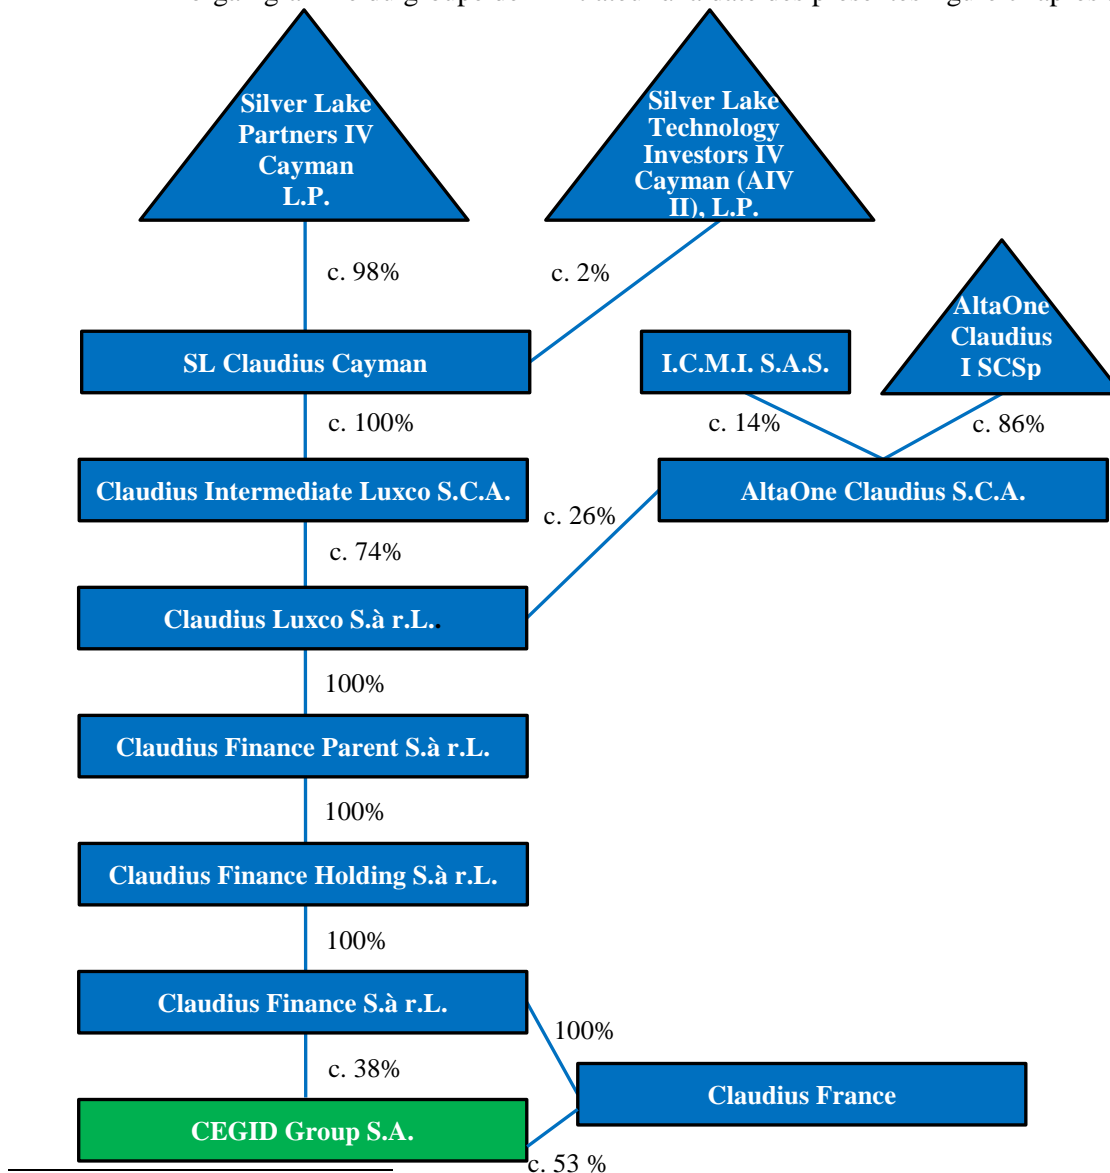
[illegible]

Silver Lake Partners IV Cayman L.P.

Silver Lake Technology Investors IV Cayman (AIV II), L.P.

c. 98%

c. 2%

AltaOne Claudius I SCSp

SL Claudius Cayman

I.C.M.I. S.A.S.

c. 100%

c. 14%

c. 86%

Claudius Intermediate Luxco S.C.A.

AltaOne Claudius S.C.A.

c. 26%

c. 74%

Claudius Luxco S.à r.L..

100%

Claudius Finance Parent S.à r.L.

100%

Claudius Finance Holding S.à r.L.

100%

Claudius Finance S.à r.L.

100%

c. 38%

Claudius France

CEGID Group S.A.

c. 53 %